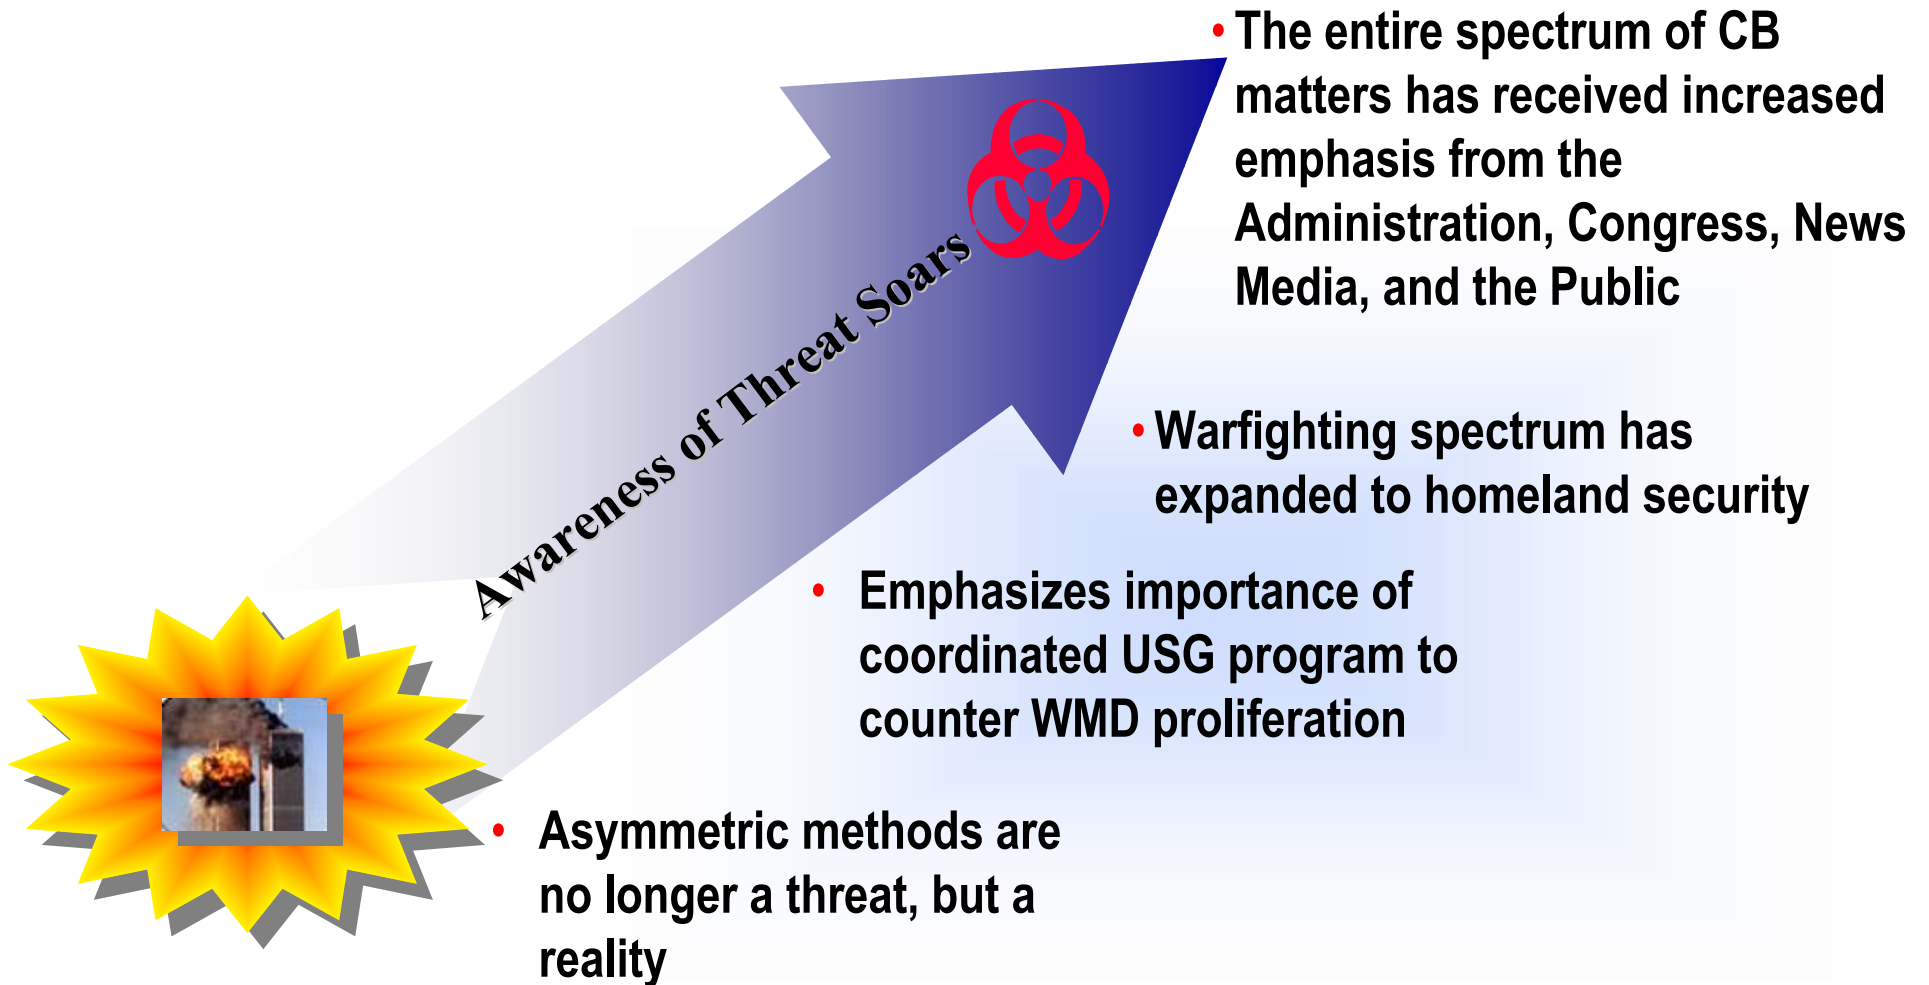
Awareness of Threat Soars

• The entire spectrum of CB matters has received increased emphasis from the Administration, Congress, News Media, and the Public

• Warfighting spectrum has expanded to homeland security

• Emphasizes importance of coordinated USG program to counter WMD proliferation

• Asymmetric methods are no longer a threat, but a reality